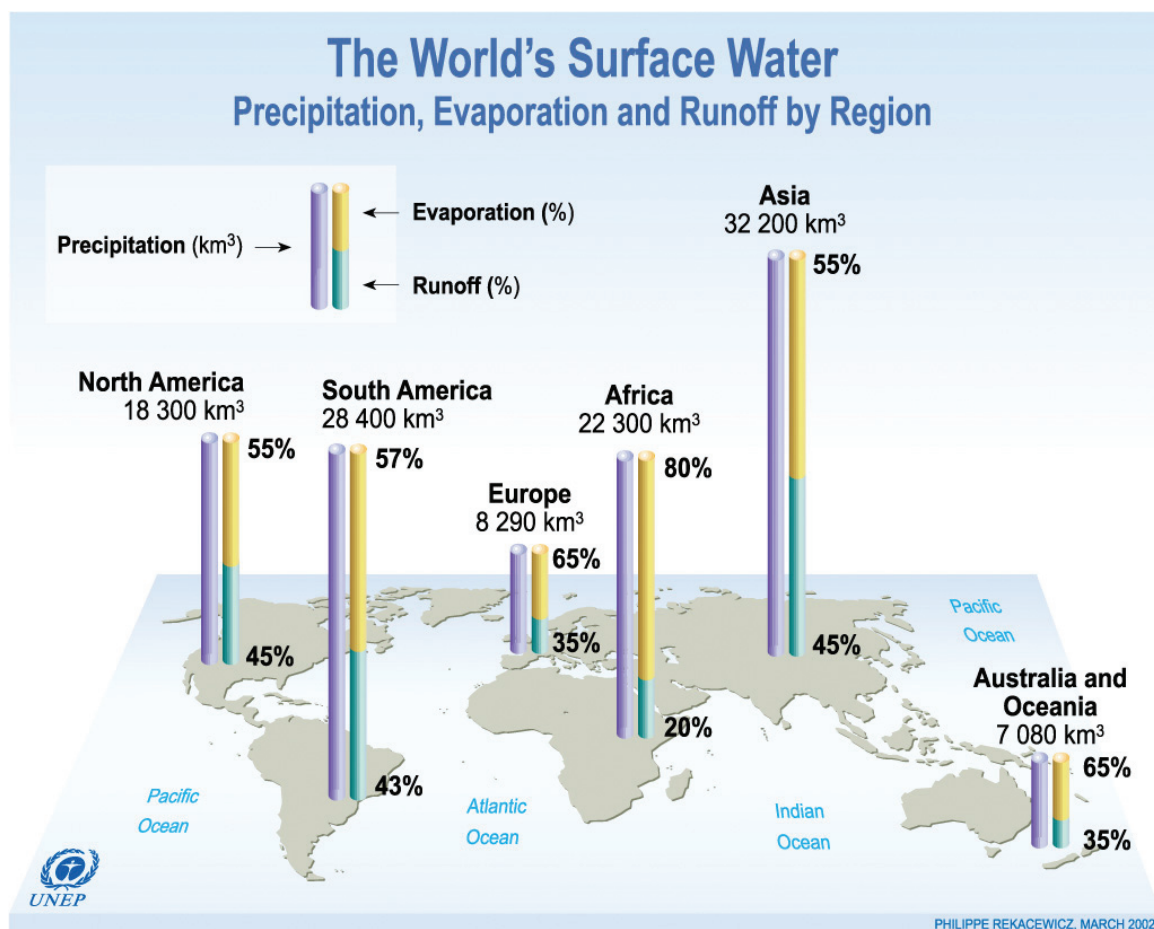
The World's Surface Water
Precipitation, Evaporation and Runoff by Region

Precipitation (km$^3$)
Evaporation (%)
Runoff (%)

Asia
32 200 km$^3$
55%
45%

North America
18 300 km$^3$
55%
45%

South America
28 400 km$^3$
57%
43%

Europe
8 290 km$^3$
65%
35%

Africa
22 300 km$^3$
80%
20%

Pacific Ocean

Australia and Oceania
7 080 km$^3$
65%
35%

Pacific Ocean

Atlantic Ocean

Indian Ocean

UNEP

PHILIPPE REKACEWICZ, MARCH 2002